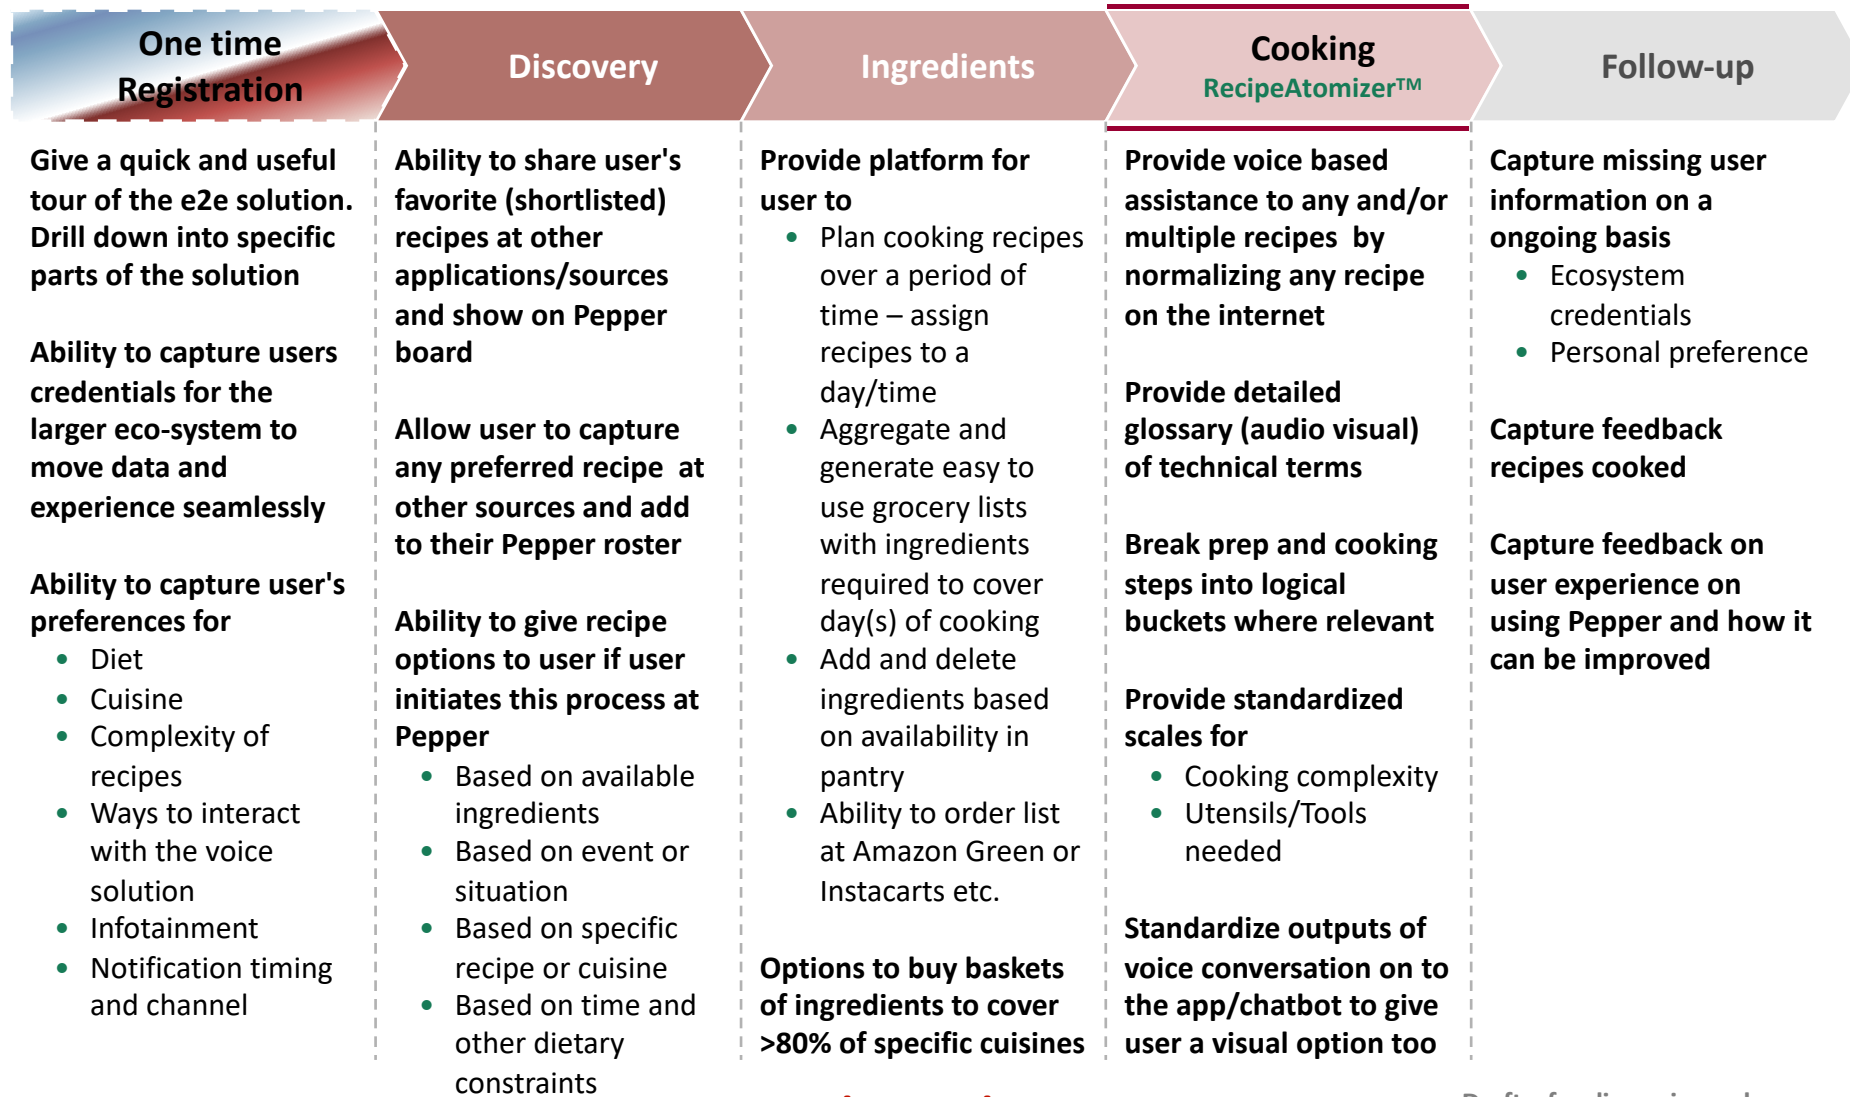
One time Registration

Discovery

Ingredients

Cooking
RecipeAtomizer™

Follow-up

Give a quick and useful tour of the e2e solution. Drill down into specific parts of the solution

Ability to capture users credentials for the larger eco-system to move data and experience seamlessly

Ability to capture user's preferences for
- Diet
- Cuisine
- Complexity of recipes
- Ways to interact with the voice solution
- Infotainment
- Notification timing and channel

Ability to share user's favorite (shortlisted) recipes at other applications/sources and show on Pepper board

Allow user to capture any preferred recipe at other sources and add to their Pepper roster

Ability to give recipe options to user if user initiates this process at Pepper
- Based on available ingredients
- Based on event or situation
- Based on specific recipe or cuisine
- Based on time and other dietary constraints

Provide platform for user to
- Plan cooking recipes over a period of time – assign recipes to a day/time
- Aggregate and generate easy to use grocery lists with ingredients required to cover day(s) of cooking
- Add and delete ingredients based on availability in pantry
- Ability to order list at Amazon Green or Instacarts etc.

Options to buy baskets of ingredients to cover >80% of specific cuisines

Provide voice based assistance to any and/or multiple recipes by normalizing any recipe on the internet

Provide detailed glossary (audio visual) of technical terms

Break prep and cooking steps into logical buckets where relevant

Provide standardized scales for
- Cooking complexity
- Utensils/Tools needed

Standardize outputs of voice conversation on to the app/chatbot to give user a visual option too

Capture missing user information on a ongoing basis
- Ecosystem credentials
- Personal preference

Capture feedback recipes cooked

Capture feedback on user experience on using Pepper and how it can be improved

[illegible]